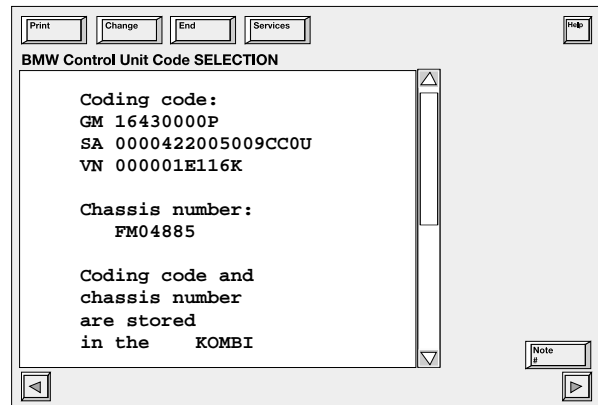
Print Change End Services Help

BMW Control Unit Code SELECTION

Coding code:
GM 16430000P
SA 0000422005009CC0U
VN 000001E116K

Chassis number:
FM04885

Coding code and chassis number are stored in the KOMBI

Note #